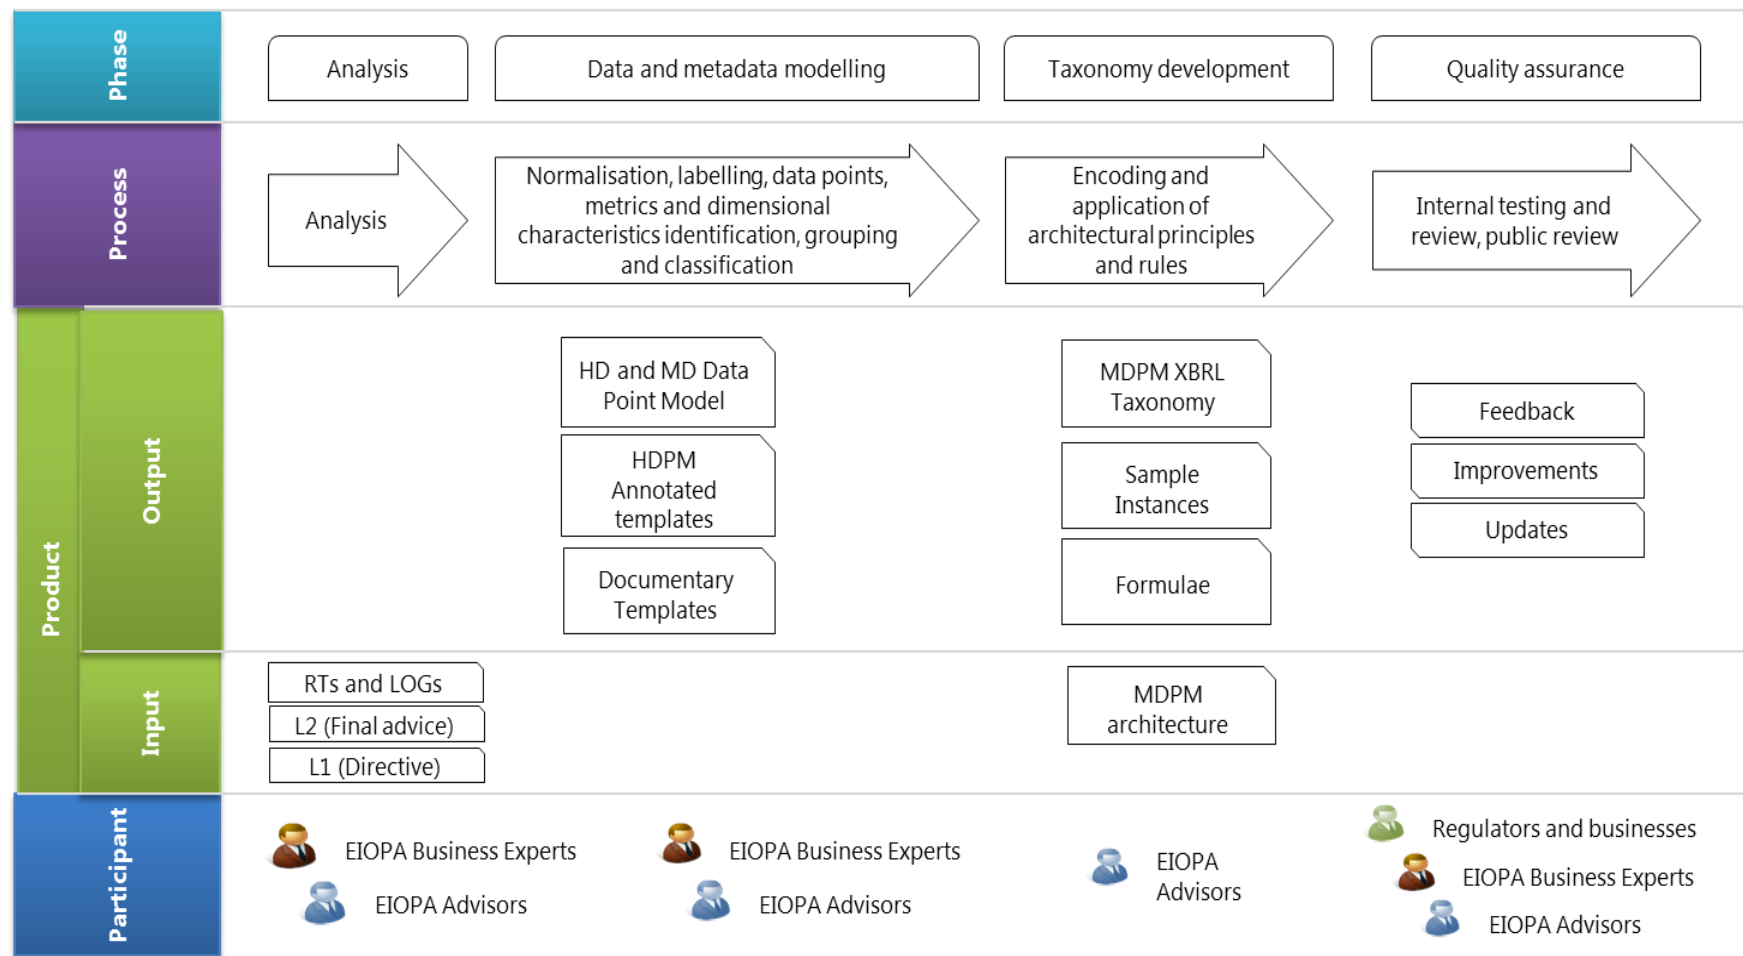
Phase

Analysis

Data and metadata modelling

Taxonomy development

Quality assurance

Process

Analysis

Normalisation, labelling, data points, metrics and dimensional characteristics identification, grouping and classification

Encoding and application of architectural principles and rules

Internal testing and review, public review

Product

Output

HD and MD Data Point Model

HDPM Annotated templates

Documentary Templates

MDPM XBRL Taxonomy

Sample Instances

Formulae

Feedback

Improvements

Updates

Input

RTs and LOGs

L2 (Final advice)

L1 (Directive)

MDPM architecture

Participant

EIOPA Business Experts

EIOPA Advisors

EIOPA Business Experts

EIOPA Advisors

EIOPA Advisors

Regulators and businesses

EIOPA Business Experts

EIOPA Advisors